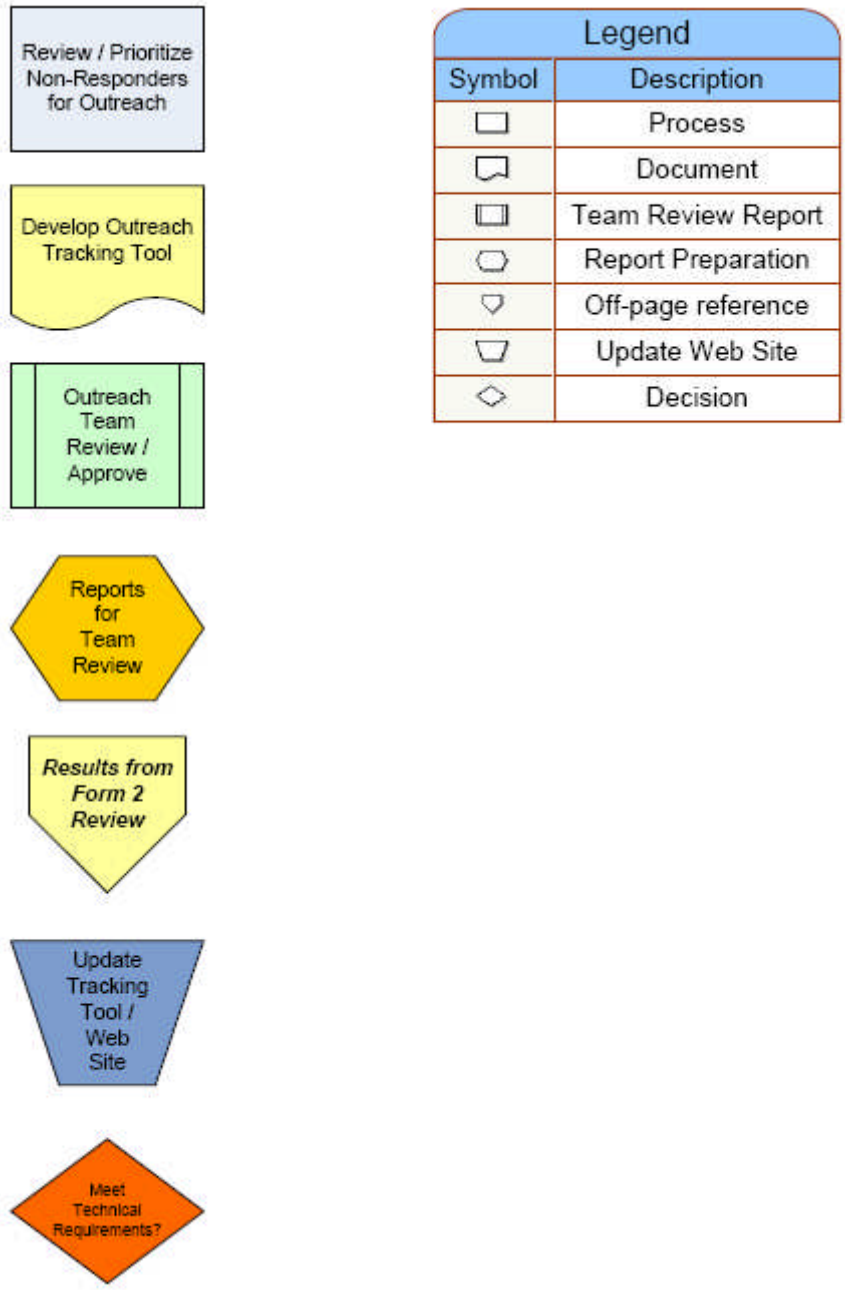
Review / Prioritize Non-Responders for Outreach

Develop Outreach Tracking Tool

Outreach Team Review / Approve

Reports for Team Review

***Results from Form 2 Review***

Update Tracking Tool / Web Site

Meet Technical Requirements?

Legend

| Symbol | Description |
|---|---|
| | Process |
| | Document |
| | Team Review Report |
| | Report Preparation |
| | Off-page reference |
| | Update Web Site |
| | Decision |